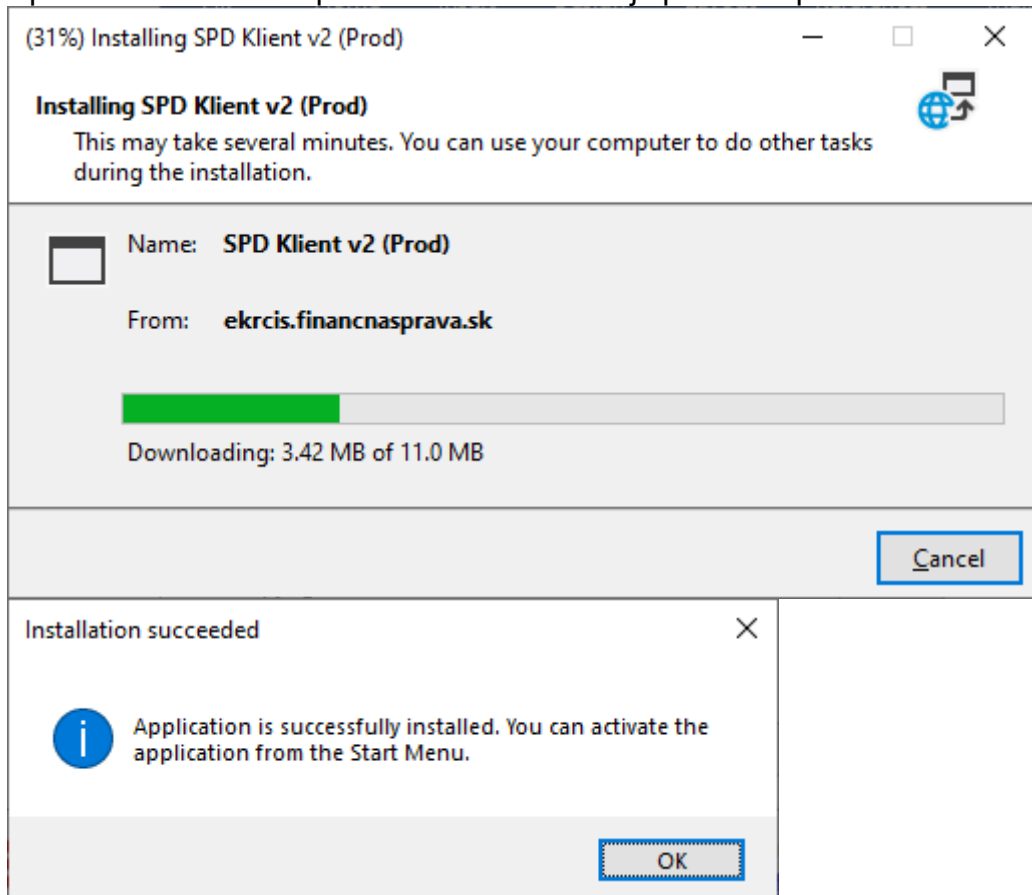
(31%) Installing SPD Klient v2 (Prod)

Installing SPD Klient v2 (Prod)
This may take several minutes. You can use your computer to do other tasks during the installation.

Name: SPD Klient v2 (Prod)

From: ekrcis.financnasprava.sk

Downloading: 3.42 MB of 11.0 MB

Cancel

Installation succeeded

Application is successfully installed. You can activate the application from the Start Menu.

OK